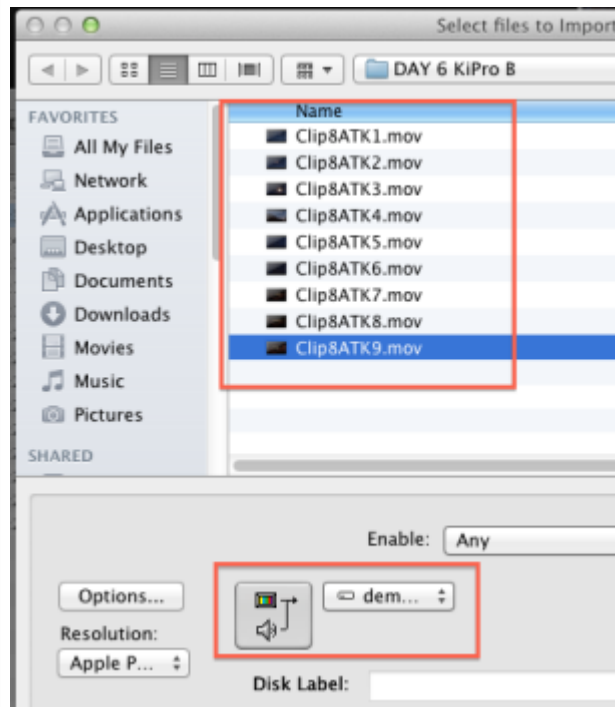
Select files to Import

DAY 6 KiPro B

FAVORITES
All My Files
Network
Applications
Desktop
Documents
Downloads
Movies
Music
Pictures

SHARED

Name
Clip8ATK1.mov
Clip8ATK2.mov
Clip8ATK3.mov
Clip8ATK4.mov
Clip8ATK5.mov
Clip8ATK6.mov
Clip8ATK7.mov
Clip8ATK8.mov
Clip8ATK9.mov

Enable: Any

Options...
Resolution:
Apple P...

dem...

Disk Label: